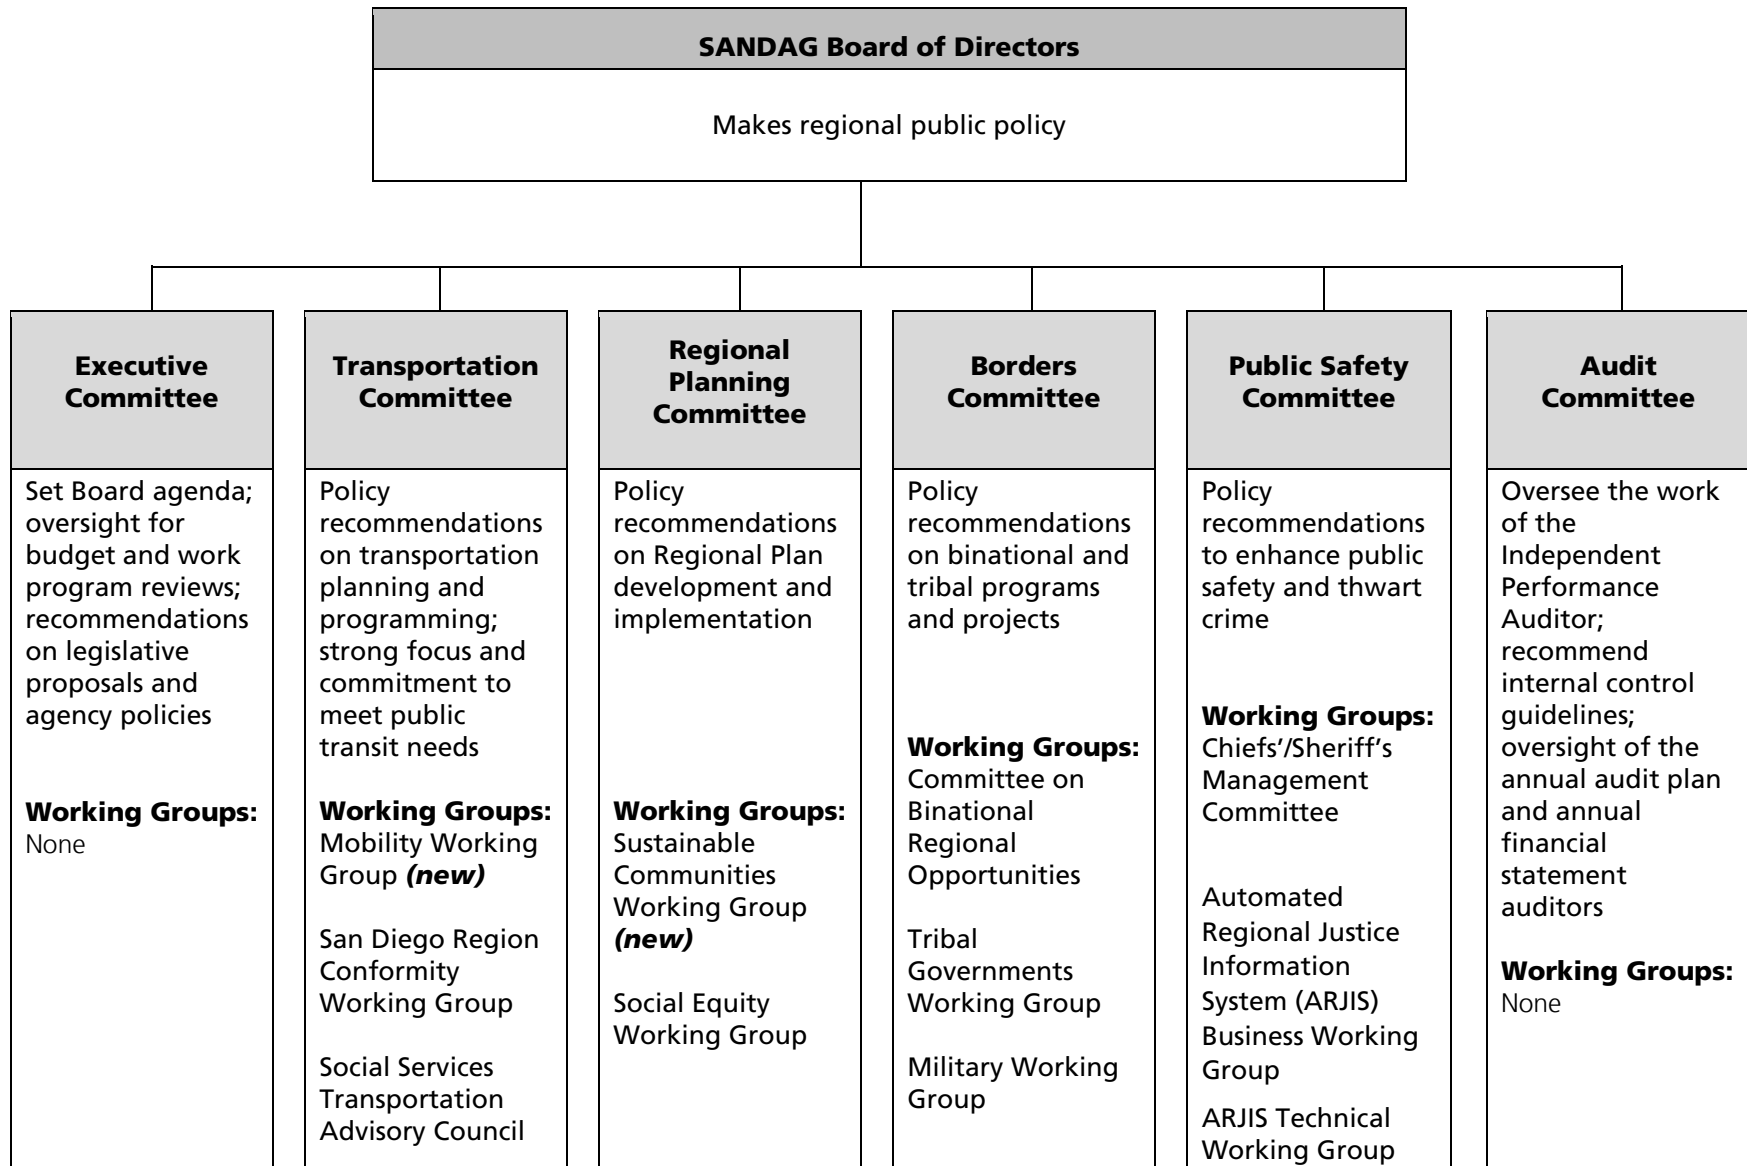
SANDAG Board of Directors

Makes regional public policy

Executive Committee

Set Board agenda; oversight for budget and work program reviews; recommendations on legislative proposals and agency policies

Working Groups:
None

Transportation Committee

Policy recommendations on transportation planning and programming; strong focus and commitment to meet public transit needs

Working Groups:
Mobility Working Group *(new)*

San Diego Region Conformity Working Group

Social Services Transportation Advisory Council

Regional Planning Committee

Policy recommendations on Regional Plan development and implementation

Working Groups:
Sustainable Communities Working Group *(new)*

Social Equity Working Group

Borders Committee

Policy recommendations on binational and tribal programs and projects

Working Groups:
Committee on Binational Regional Opportunities

Tribal Governments Working Group

Military Working Group

Public Safety Committee

Policy recommendations to enhance public safety and thwart crime

Working Groups:
Chiefs'/Sheriff's Management Committee

Automated Regional Justice Information System (ARJIS) Business Working Group

ARJIS Technical Working Group

Audit Committee

Oversee the work of the Independent Performance Auditor; recommend internal control guidelines; oversight of the annual audit plan and annual financial statement auditors

Working Groups:
None